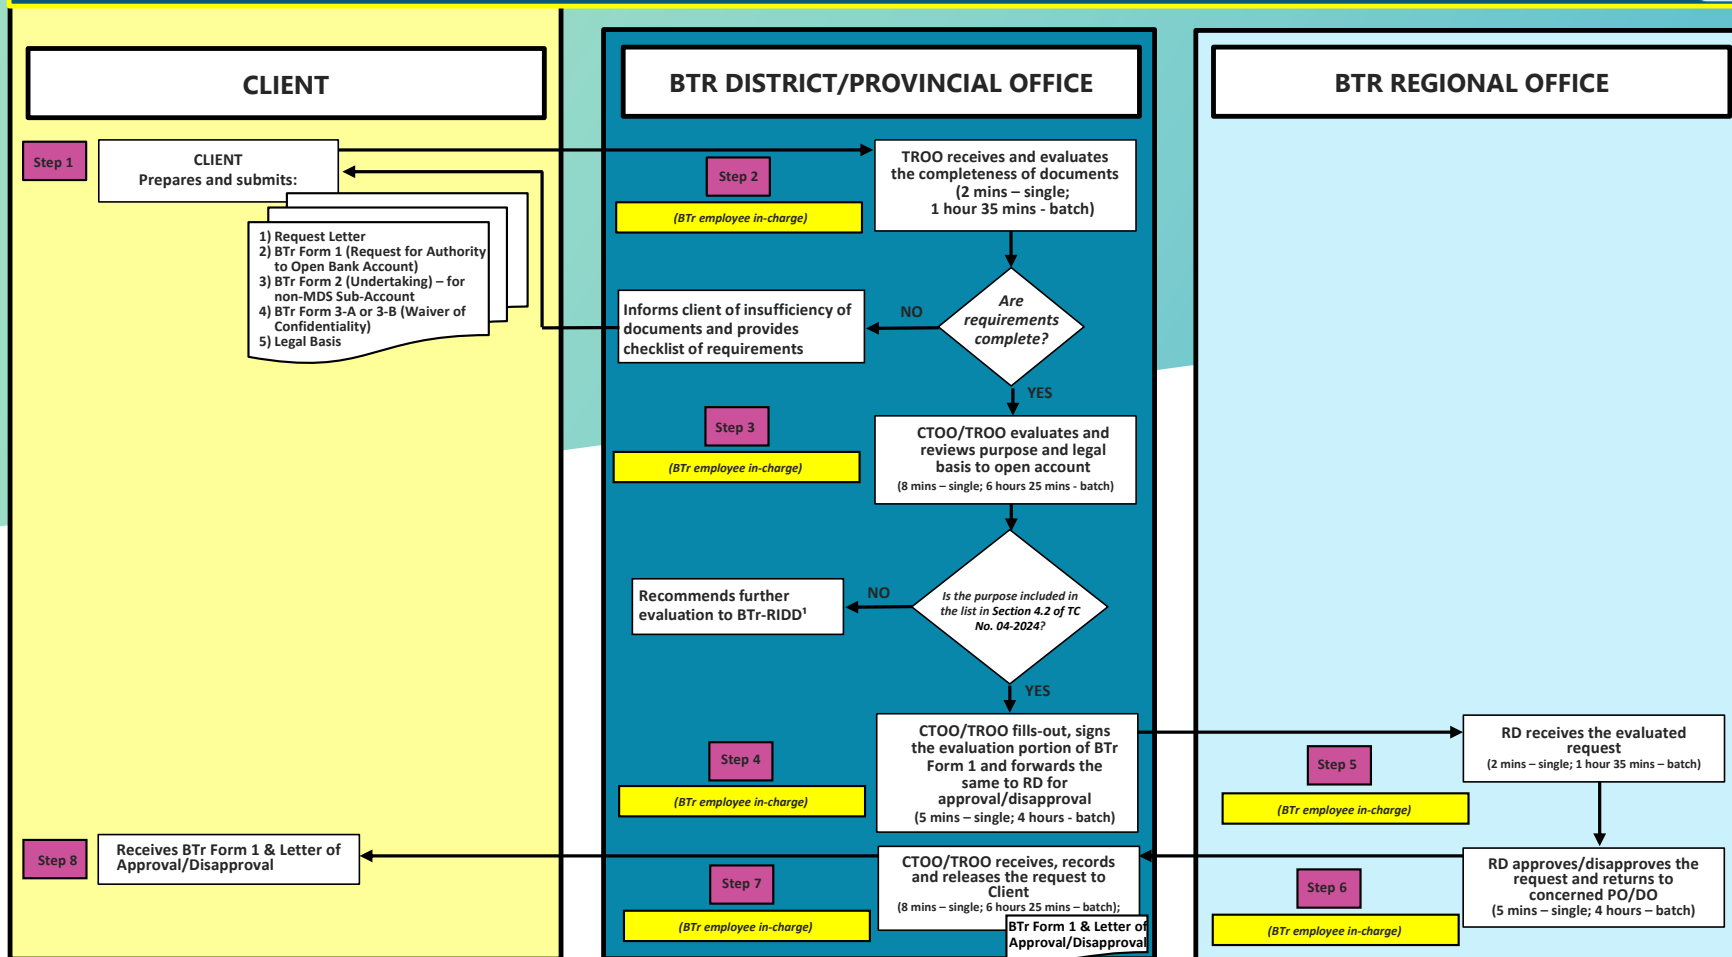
CLIENT

BTR DISTRICT/PROVINCIAL OFFICE

BTR REGIONAL OFFICE

Step 1

CLIENT
Prepares and submits:

1) Request Letter
2) BTr Form 1 (Request for Authority to Open Bank Account)
3) BTr Form 2 (Undertaking) – for non-MDS Sub-Account
4) BTr Form 3-A or 3-B (Waiver of Confidentiality)
5) Legal Basis

Step 2

(BTr employee in-charge)

TROO receives and evaluates the completeness of documents (2 mins – single; 1 hour 35 mins - batch)

Are requirements complete?

NO

Informs client of insufficiency of documents and provides checklist of requirements

YES

Step 3

(BTr employee in-charge)

CTOO/TROO evaluates and reviews purpose and legal basis to open account
(8 mins – single; 6 hours 25 mins - batch)

Is the purpose included in the list in Section 4.2 of TC No. 04-2024?

NO

Recommends further evaluation to BTr-RIDD¹

YES

Step 4

(BTr employee in-charge)

CTOO/TROO fills-out, signs the evaluation portion of BTr Form 1 and forwards the same to RD for approval/disapproval
(5 mins – single; 4 hours - batch)

RD receives the evaluated request
(2 mins – single; 1 hour 35 mins – batch)

Step 5

(BTr employee in-charge)

Step 8

Receives BTr Form 1 & Letter of Approval/Disapproval

CTOO/TROO receives, records and releases the request to Client
(8 mins – single; 6 hours 25 mins – batch);

BTr Form 1 & Letter of Approval/Disapproval

Step 7

(BTr employee in-charge)

RD approves/disapproves the request and returns to concerned PO/DO
(5 mins – single; 4 hours – batch)

Step 6

(BTr employee in-charge)